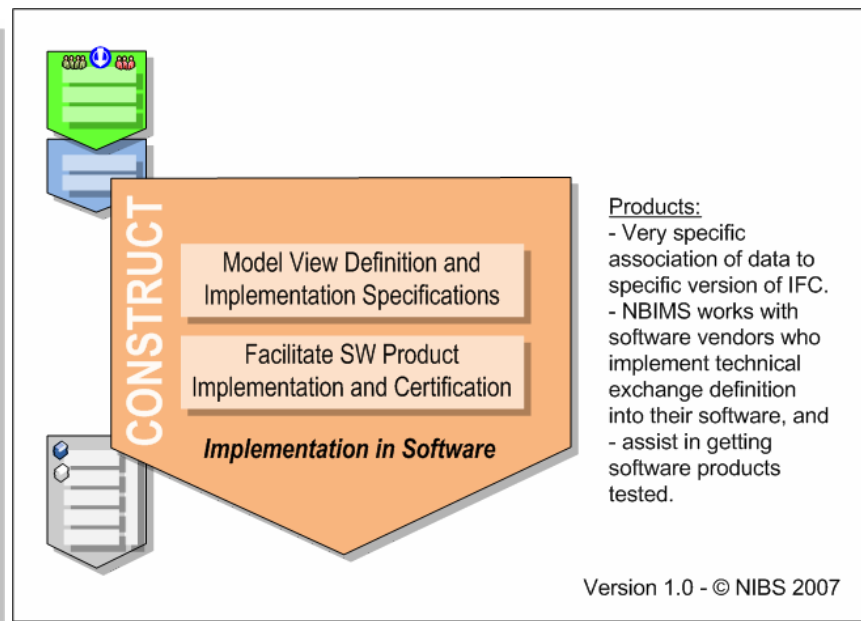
CONSTRUCT

Model View Definition and Implementation Specifications

Facilitate SW Product Implementation and Certification

Implementation in Software

Products:
- Very specific association of data to specific version of IFC.
- NBIMS works with software vendors who implement technical exchange definition into their software, and
- assist in getting software products tested.

Version 1.0 - © NIBS 2007